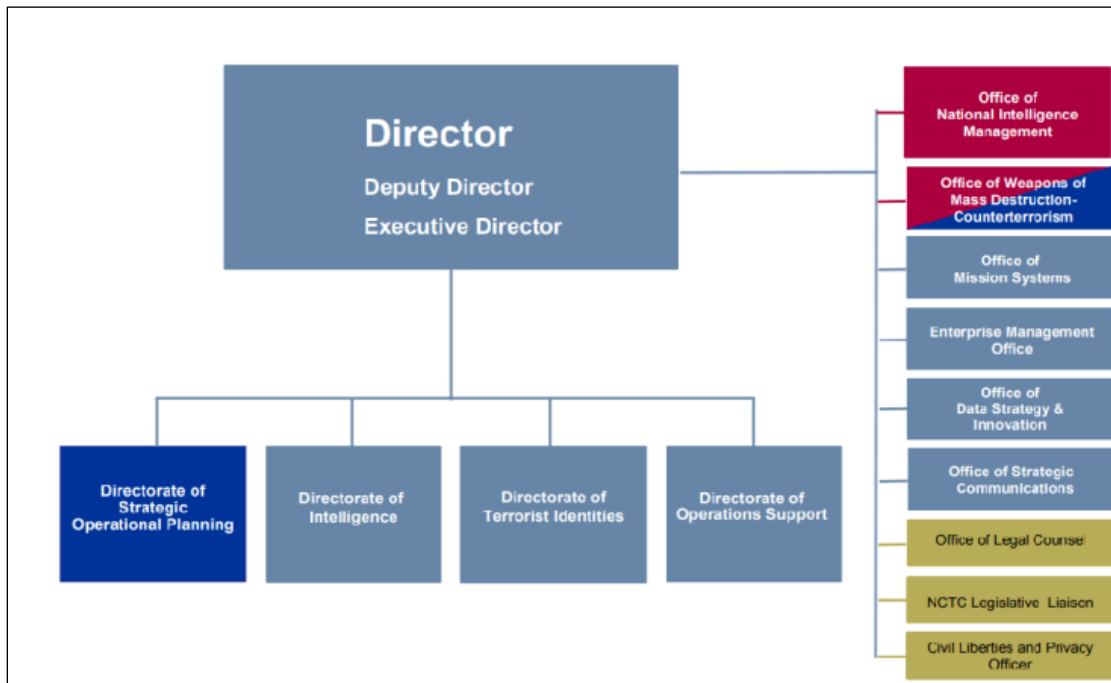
Director

Deputy Director

Executive Director

Office of National Intelligence Management

Office of Weapons of Mass Destruction-Counterterrorism

Office of Mission Systems

Enterprise Management Office

Office of Data Strategy & Innovation

Office of Strategic Communications

Office of Legal Counsel

NCTC Legislative Liaison

Civil Liberties and Privacy Officer

Directorate of Strategic Operational Planning

Directorate of Intelligence

Directorate of Terrorist Identities

Directorate of Operations Support